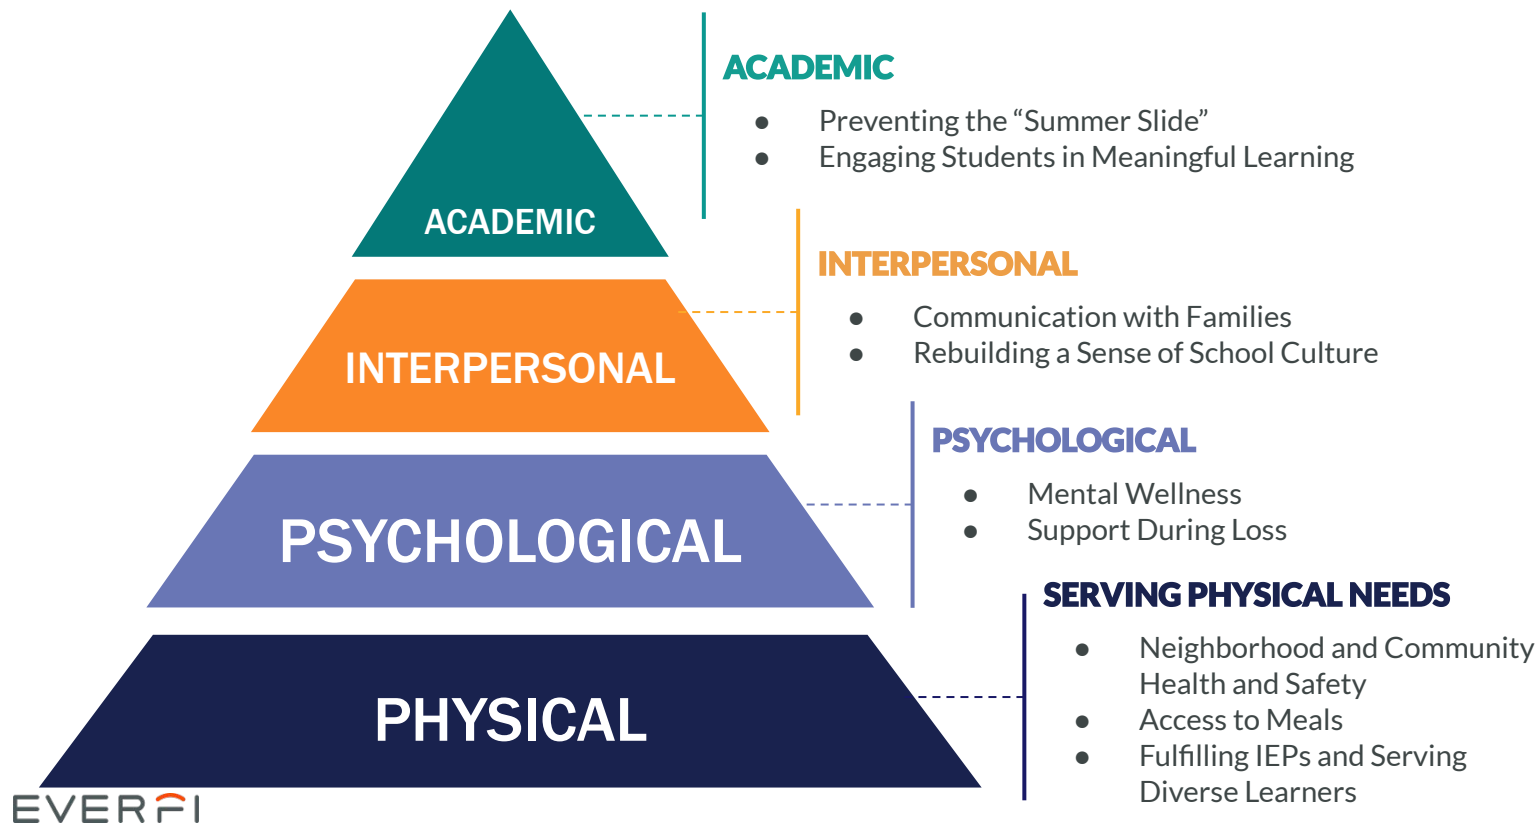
ACADEMIC

INTERPERSONAL

PSYCHOLOGICAL

PHYSICAL

ACADEMIC

- Preventing the “Summer Slide”
- Engaging Students in Meaningful Learning

INTERPERSONAL

- Communication with Families
- Rebuilding a Sense of School Culture

PSYCHOLOGICAL

- Mental Wellness
- Support During Loss

SERVING PHYSICAL NEEDS

- Neighborhood and Community Health and Safety
- Access to Meals
- Fulfilling IEPs and Serving Diverse Learners

EVERFI